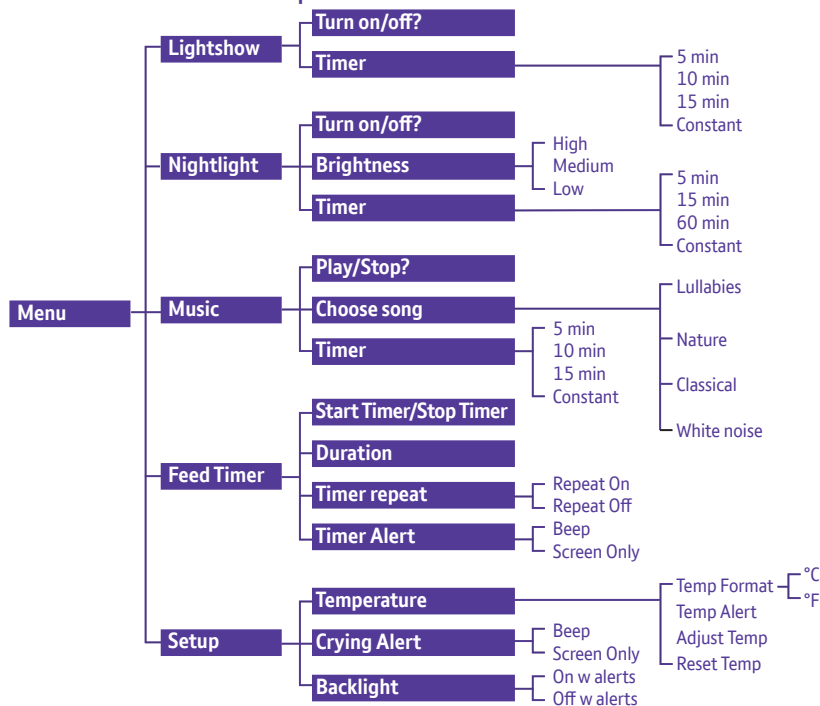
Menu

Lightshow
Turn on/off?
Timer
5 min
10 min
15 min
Constant

Nightlight
Turn on/off?
Brightness
High
Medium
Low
Timer
5 min
15 min
60 min
Constant

Music
Play/Stop?
Choose song
Lullabies
Nature
Classical
White noise
Timer
5 min
10 min
15 min
Constant

Feed Timer
Start Timer/Stop Timer
Duration
Timer repeat
Repeat On
Repeat Off
Timer Alert
Beep
Screen Only

Setup
Temperature
Temp Format
°C
°F
Temp Alert
Adjust Temp
Reset Temp
Crying Alert
Beep
Screen Only
Backlight
On w alerts
Off w alerts